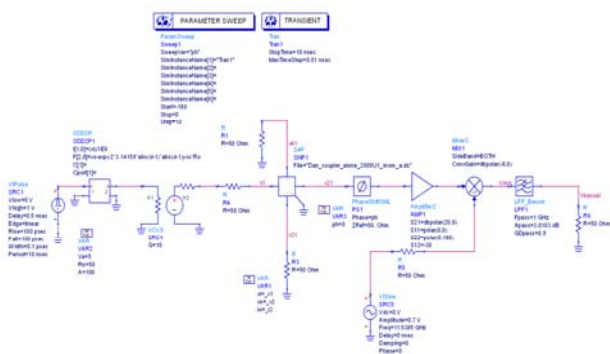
PARAMETER SWEEP

TRANSIENT

ParamSweep
Sweep1
SweepVar="ph"
SimInstanceName[1]="Tran1"
SimInstanceName[2]=
SimInstanceName[3]=
SimInstanceName[4]=
SimInstanceName[5]=
SimInstanceName[6]=
Start=-180
Stop=0
Step=10

Tran
Tran1
StopTime=10 nsec
MaxTimeStep=0.01 nsec

VtPulse
SRC1
Vlow=0 V
Vhigh=1 V
Delay=0.5 nsec
Edge=linear
Rise=100 psec
Fall=100 psec
Width=0.1 psec
Period=10 nsec

VAR
VAR2
Vo=5
Ro=50
A=100

SDD2P
SDD2P1
I[1,0]=v1/1e9
F[2,0]=a*exp(-2*3.14159*abs(_v1)/abs(_v1)+_v1)*Ro
C[1]=
Cport[1]=

R1
VCVS
SRC
G=10

R4
R=50 Ohm

R
R1
R=50 Ohm

S4P
SNP1
File="Dan_coupler_alone_2005U1_inner_a.ds"

PhaseShiftSML
PS1
Phase=ph
ZRef=50. Ohm

VAR
VAR3
ph=0

Amplifier2
AMP1
S21=dbpolar(20,0)
S11=polar(0,0)
S22=polar(0,180)
S12=30

MixerC
MIX1
SideBand=BOTH
ConvGain=dbpolar(-6,0)

LPF_Bessel
LPF1
Fpass=1 GHz
Apass=3.0103 dB
GDpass=0.9

Vout
R
R5
R=50 Ohm

R
R3
R=50 Ohm

VAR
VAR1
ph_=1
ie=_i2
le=_i2

R
R2
R=50 Ohm

V_Sine
SRC9
Vdc=0 V
Amplitude=0.7 V
Freq=10.5385 GHz
Delay=0 nsec
Damping=0
Phase=0